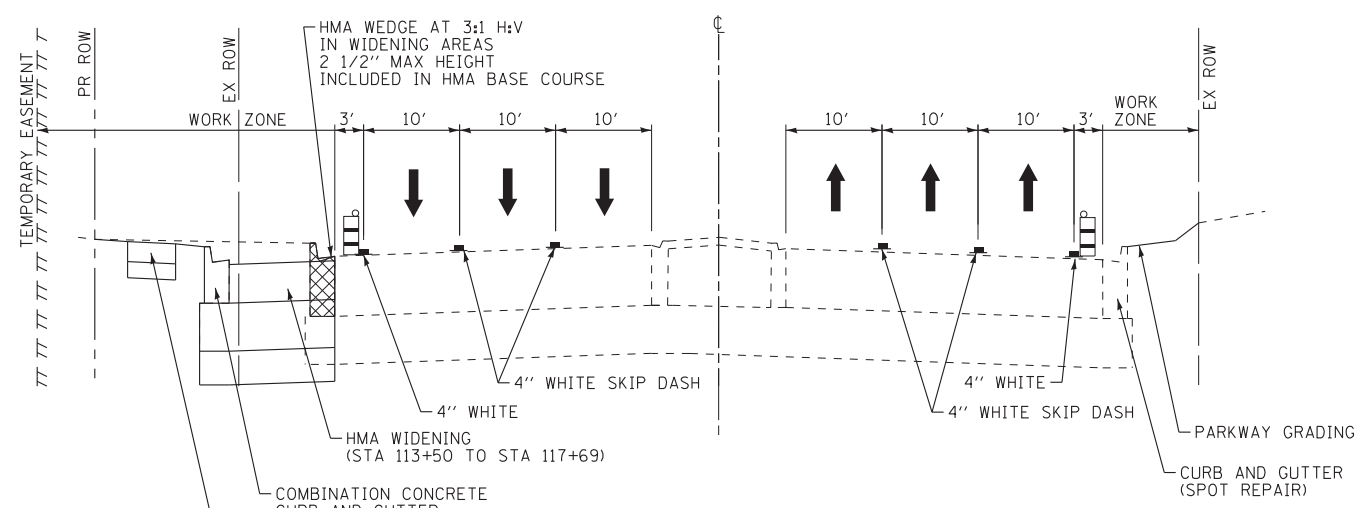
TEMPORARY EASEMENT
TT TT TT TT TT TT TT TT T

PR ROW

EX ROW

HMA WEDGE AT 3:1 H:V
IN WIDENING AREAS
2 1/2'' MAX HEIGHT
INCLUDED IN HMA BASE COURSE

℄

EX ROW

WORK ZONE

3'

10'

10'

10'

10'

10'

10'

3'

WORK
ZONE

4'' WHITE SKIP DASH

4'' WHITE

HMA WIDENING
(STA 113+50 TO STA 117+69)

COMBINATION CONCRETE
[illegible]

4'' WHITE

4'' WHITE SKIP DASH

PARKWAY GRADING

CURB AND GUTTER
(SPOT REPAIR)